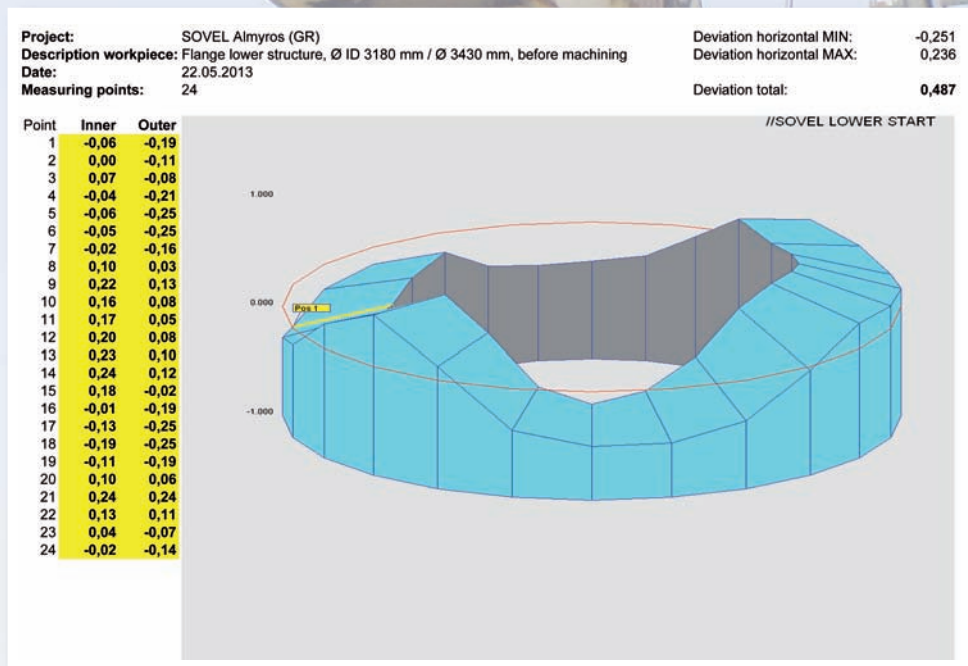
**Project:** SOVEL Almyros (GR)
**Description workpiece:** Flange lower structure, Ø ID 3180 mm / Ø 3430 mm, before machining
**Date:** 22.05.2013
**Measuring points:** 24

Deviation horizontal MIN: -0,251
Deviation horizontal MAX: 0,236

Deviation total: **0,487**

| Point | Inner | Outer |
|---|---|---|
| 1 | -0,06 | -0,19 |
| 2 | 0,00 | -0,11 |
| 3 | 0,07 | -0,08 |
| 4 | -0,04 | -0,21 |
| 5 | -0,06 | -0,25 |
| 6 | -0,05 | -0,25 |
| 7 | -0,02 | -0,16 |
| 8 | 0,10 | 0,03 |
| 9 | 0,22 | 0,13 |
| 10 | 0,16 | 0,08 |
| 11 | 0,17 | 0,05 |
| 12 | 0,20 | 0,08 |
| 13 | 0,23 | 0,10 |
| 14 | 0,24 | 0,12 |
| 15 | 0,18 | -0,02 |
| 16 | -0,01 | -0,19 |
| 17 | -0,13 | -0,25 |
| 18 | -0,19 | -0,25 |
| 19 | -0,11 | -0,19 |
| 20 | 0,10 | 0,06 |
| 21 | 0,24 | 0,24 |
| 22 | 0,13 | 0,11 |
| 23 | 0,04 | -0,07 |
| 24 | -0,02 | -0,14 |

//SOVEL LOWER START

1.000

0.000

Pos 1

-1.000